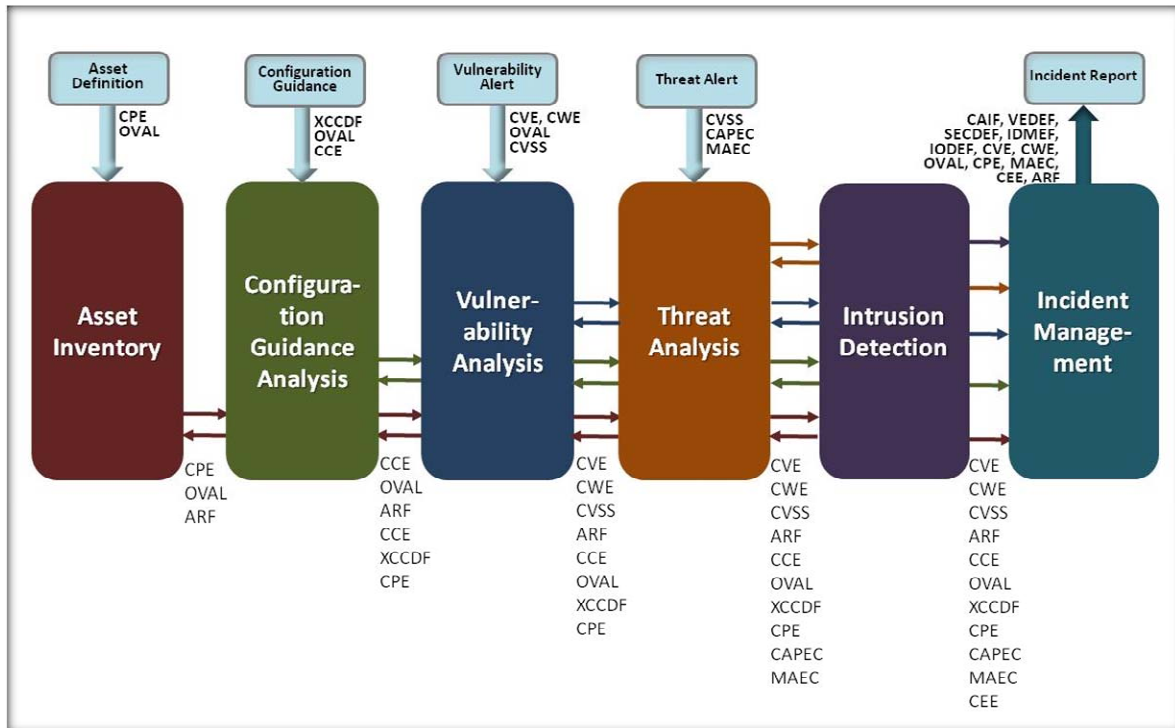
Asset Definition

CPE
OVAL

Configuration Guidance

XCCDF
OVAL
CCE

Vulnerability Alert

CVE, CWE
OVAL
CVSS

Threat Alert

CVSS
CAPEC
MAEC

Incident Report

CAIF, VEDEF, SECDEF, IDMEF, IODEF, CVE, CWE, OVAL, CPE, MAEC, CEE, ARF

Asset Inventory

Configuration Guidance Analysis

Vulnerability Analysis

Threat Analysis

Intrusion Detection

Incident Management

CPE
OVAL
ARF

CCE
OVAL
ARF
CCE
XCCDF
CPE

CVE
CWE
CVSS
ARF
CCE
OVAL
XCCDF
CPE

CVE
CWE
CVSS
ARF
CCE
OVAL
XCCDF
CPE
CAPEC
MAEC

CVE
CWE
CVSS
ARF
CCE
OVAL
XCCDF
CPE
CAPEC
MAEC
CEE